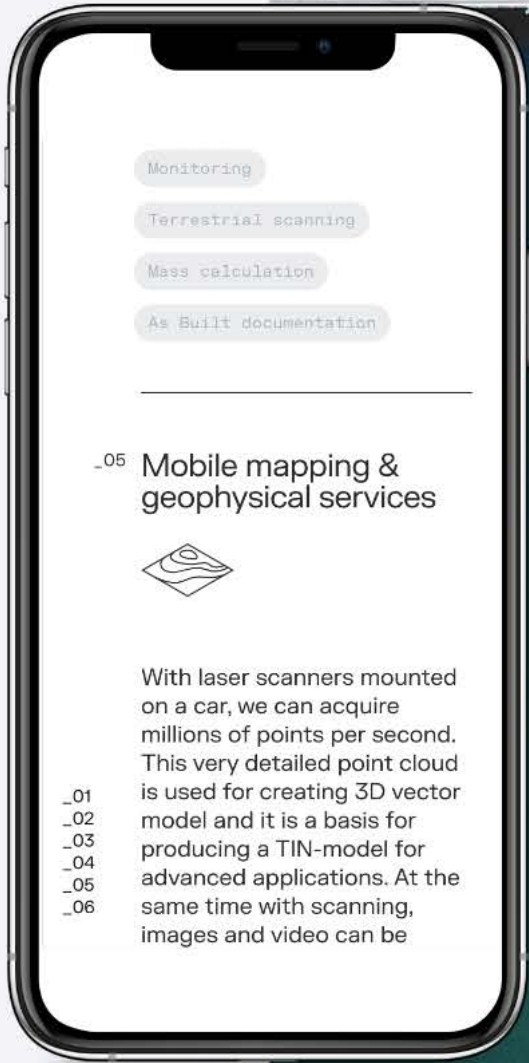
Monitoring

Terrestrial scanning

Mass calculation

As Built documentation

_05 Mobile mapping & geophysical services

With laser scanners mounted on a car, we can acquire millions of points per second. This very detailed point cloud is used for creating 3D vector model and it is a basis for producing a TIN-model for advanced applications. At the same time with scanning, images and video can be

_01
_02
_03
_04
_05
_06